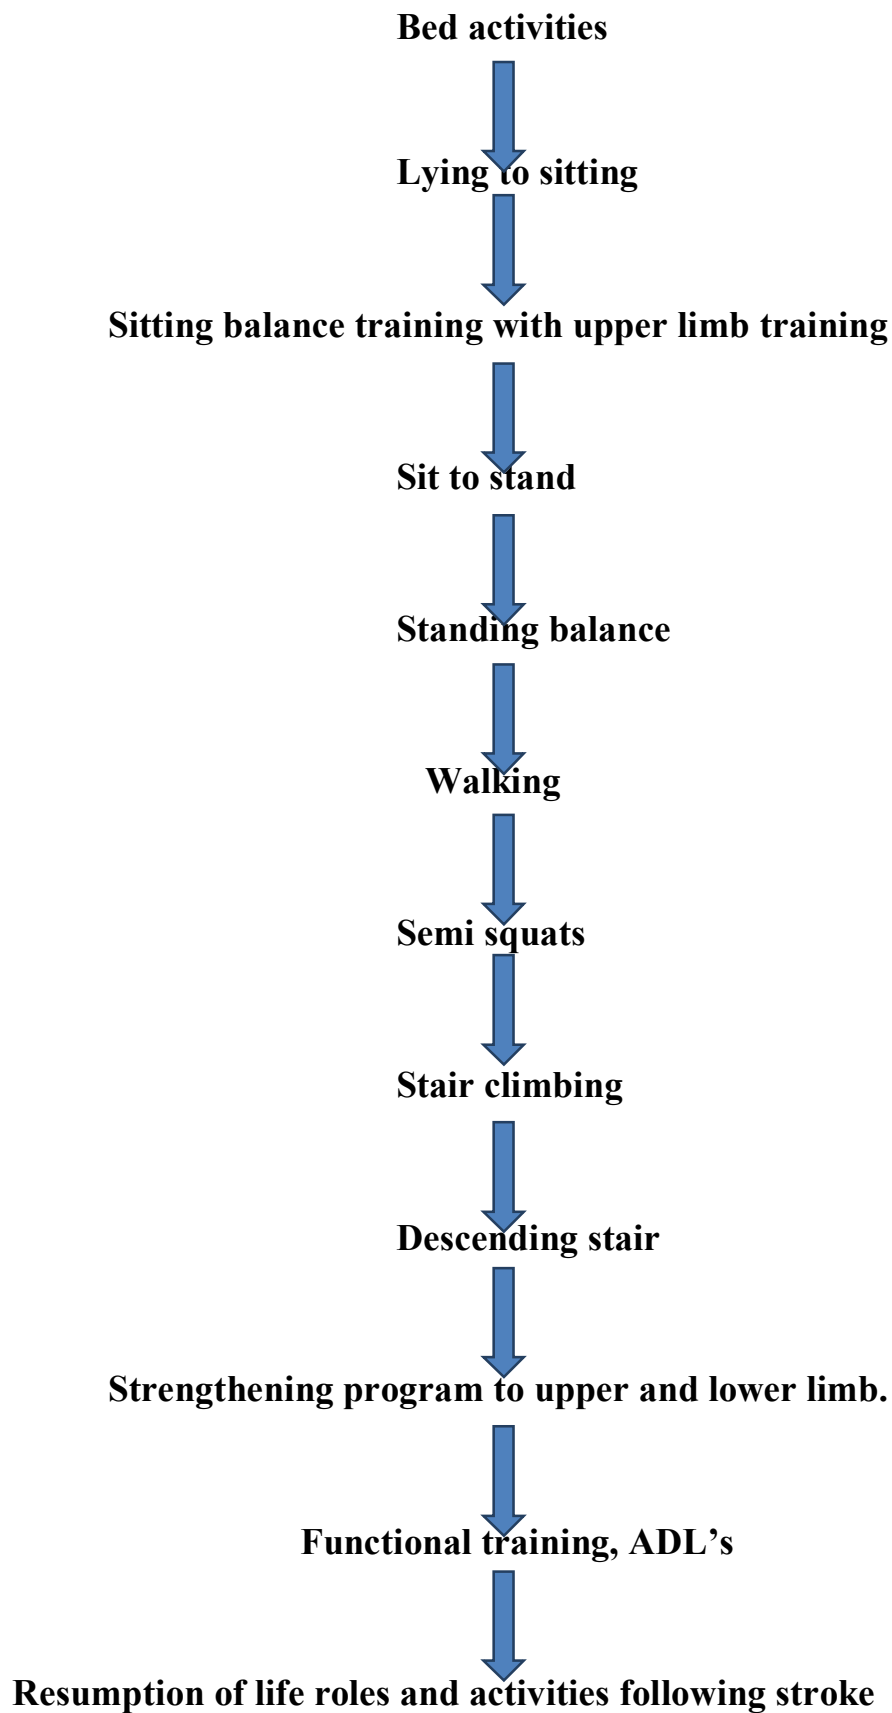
Bed activities

Lying to sitting

Sitting balance training with upper limb training

Sit to stand

Standing balance

Walking

Semi squats

Stair climbing

Descending stair

Strengthening program to upper and lower limb.

Functional training, ADL’s

Resumption of life roles and activities following stroke